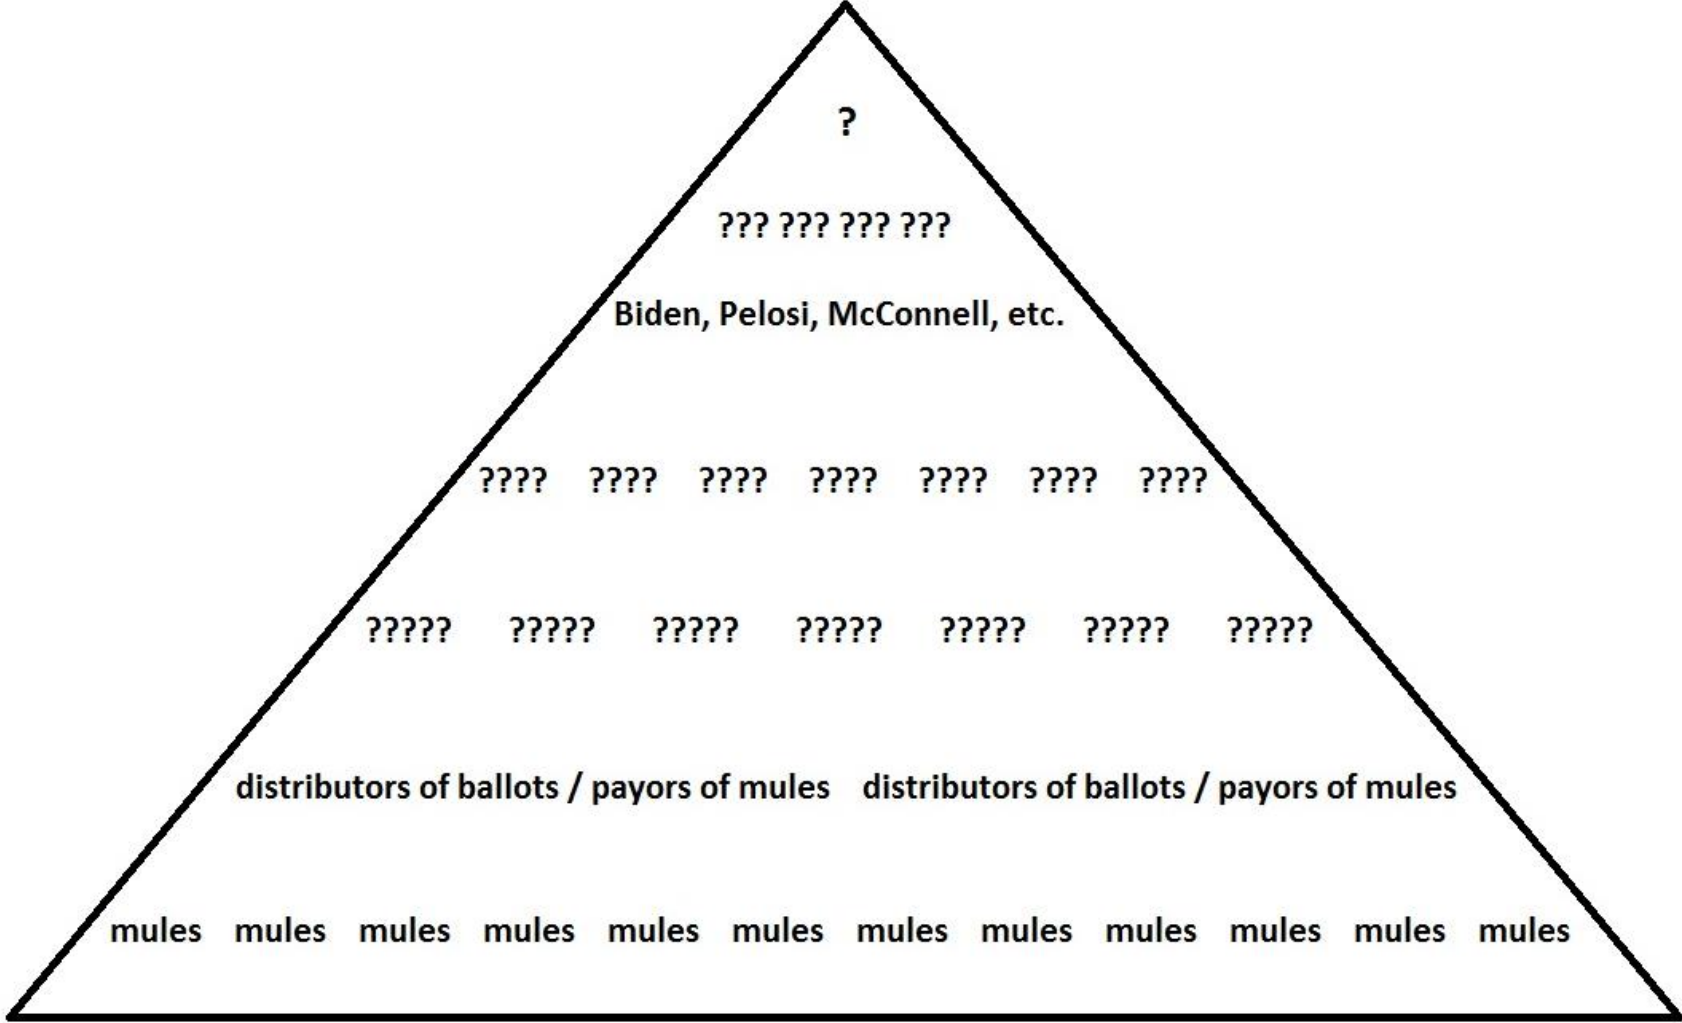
?

??? ??? ??? ???

Biden, Pelosi, McConnell, etc.

???? ???? ???? ???? ???? ???? ????

????? ????? ????? ????? ????? ????? ?????

distributors of ballots / payors of mules distributors of ballots / payors of mules

mules mules mules mules mules mules mules mules mules mules mules mules